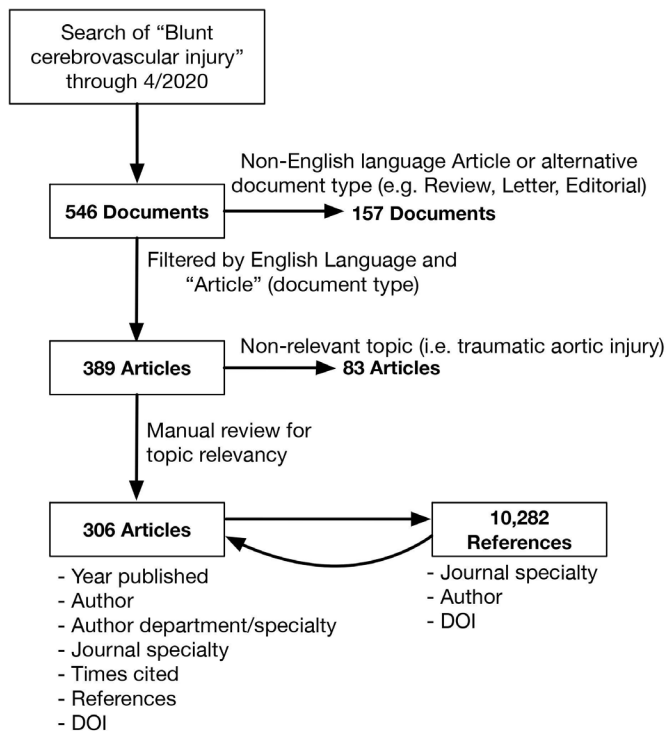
Search of "Blunt cerebrovascular injury" through 4/2020

546 Documents

Non-English language Article or alternative document type (e.g. Review, Letter, Editorial)

157 Documents

Filtered by English Language and "Article" (document type)

389 Articles

Non-relevant topic (i.e. traumatic aortic injury)

83 Articles

Manual review for topic relevancy

306 Articles

- Year published
- Author
- Author department/specialty
- Journal specialty
- Times cited
- References
- DOI

10,282 References

- Journal specialty
- Author
- DOI